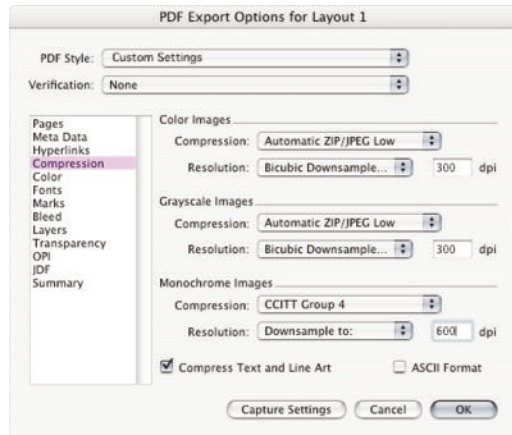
PDF Export Options for Layout 1

PDF Style: Custom Settings

Verification: None

Pages
Meta Data
Hyperlinks
Compression
Color
Fonts
Marks
Bleed
Layers
Transparency
OPI
JDF
Summary

Color Images

Compression: Automatic ZIP/JPEG Low

Resolution: Bicubic Downsample... 300 dpi

Grayscale Images

Compression: Automatic ZIP/JPEG Low

Resolution: Bicubic Downsample... 300 dpi

Monochrome Images

Compression: CCITT Group 4

Resolution: Downsample to: 600 dpi

Compress Text and Line Art

ASCII Format

Capture Settings

Cancel

OK